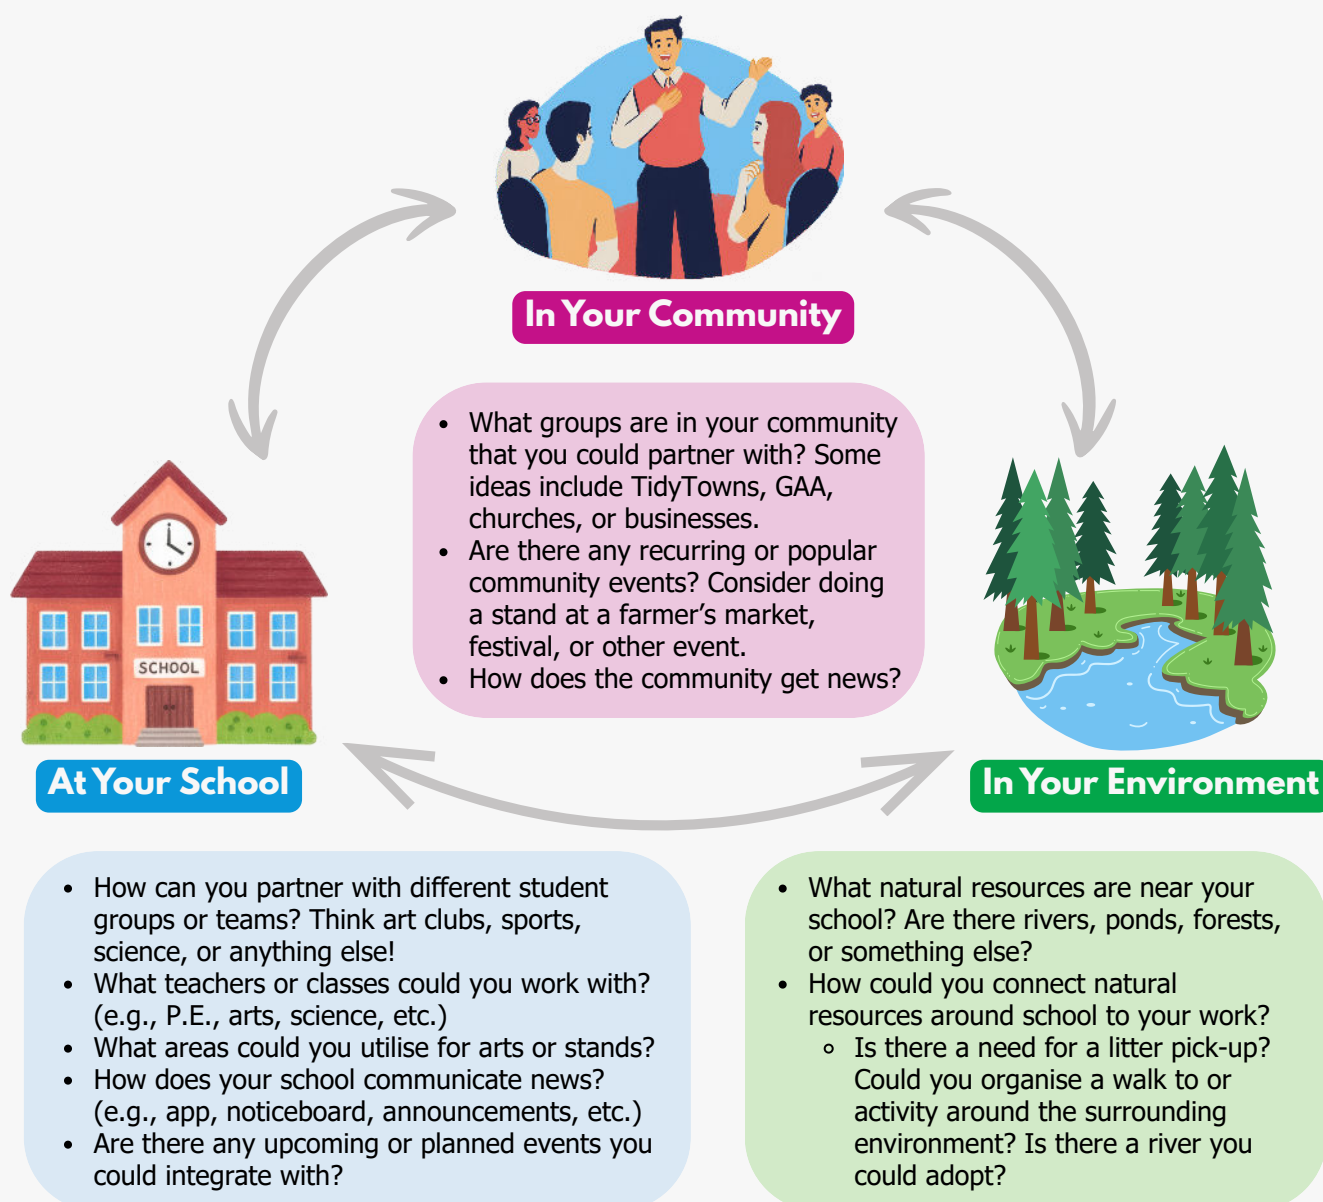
In Your Community

- What groups are in your community that you could partner with? Some ideas include TidyTowns, GAA, churches, or businesses.
- Are there any recurring or popular community events? Consider doing a stand at a farmer's market, festival, or other event.
- How does the community get news?

SCHOOL

At Your School

In Your Environment

- How can you partner with different student groups or teams? Think art clubs, sports, science, or anything else!
- What teachers or classes could you work with? (e.g., P.E., arts, science, etc.)
- What areas could you utilise for arts or stands?
- How does your school communicate news? (e.g., app, noticeboard, announcements, etc.)
- Are there any upcoming or planned events you could integrate with?

- What natural resources are near your school? Are there rivers, ponds, forests, or something else?
- How could you connect natural resources around school to your work?
  - Is there a need for a litter pick-up? Could you organise a walk to or activity around the surrounding environment? Is there a river you could adopt?